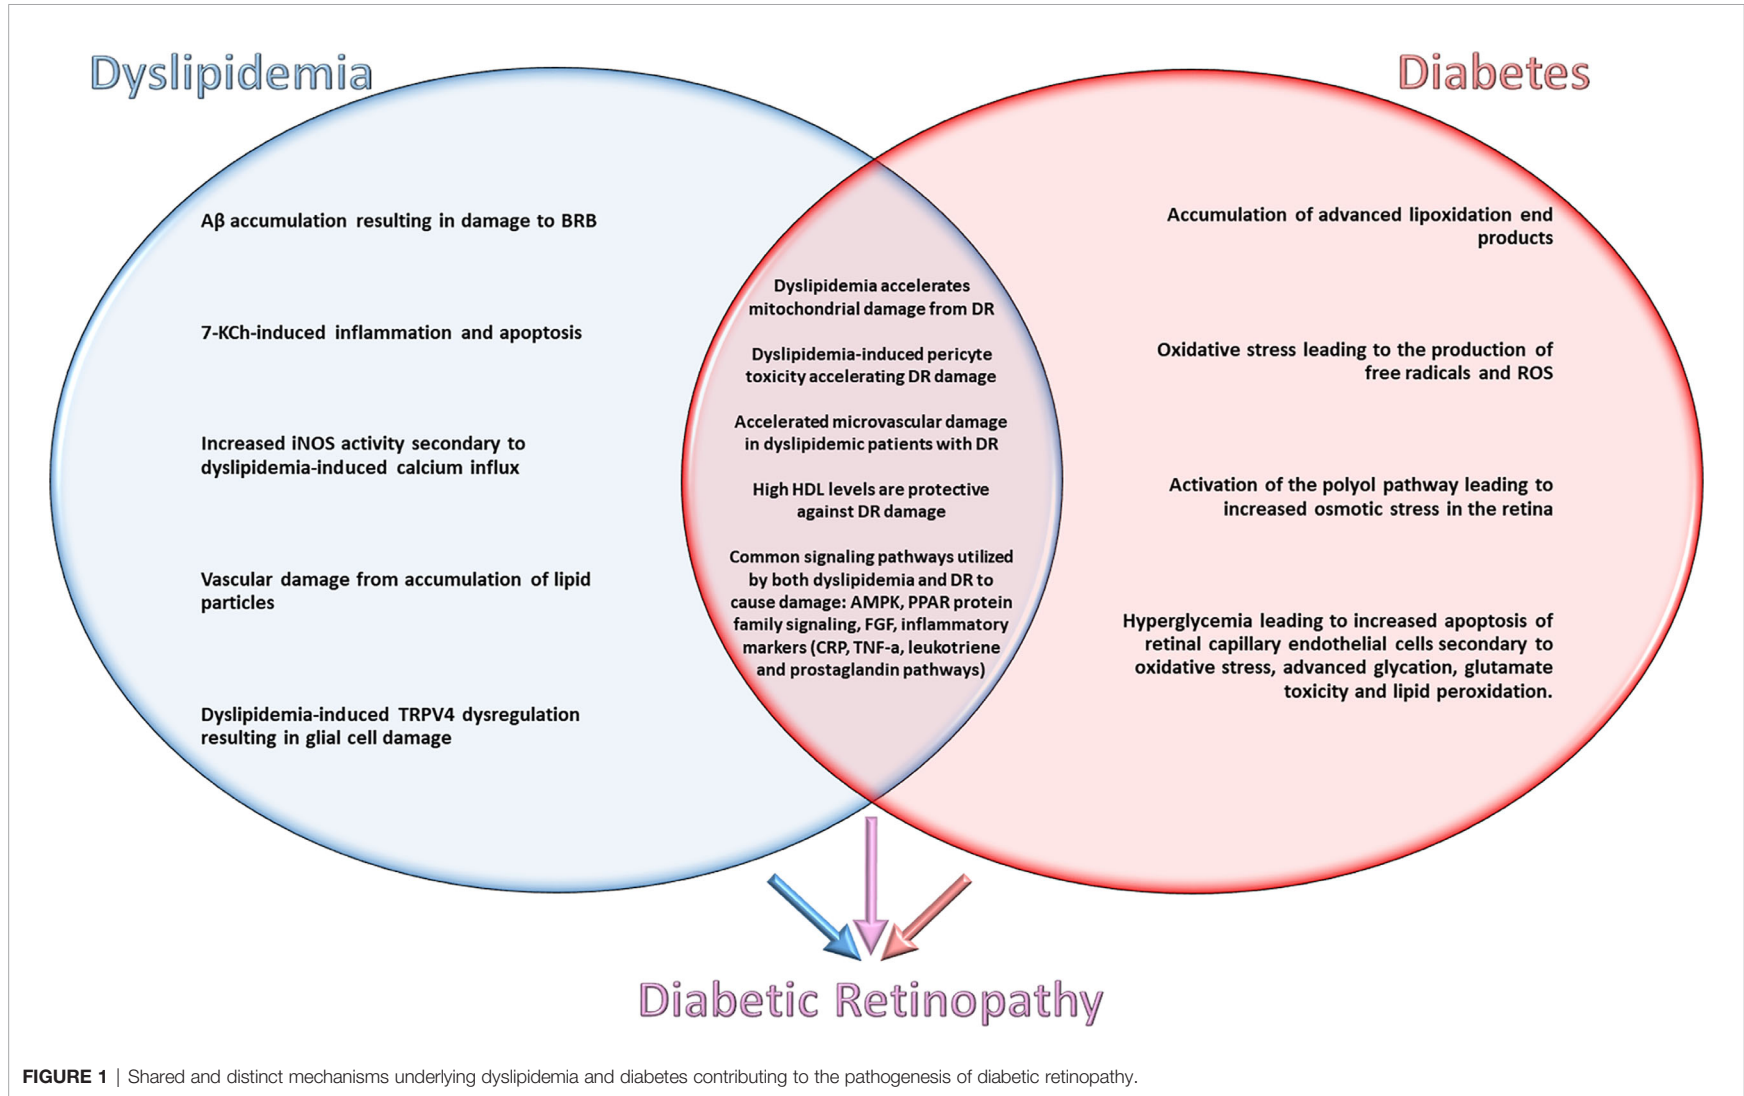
Dyslipidemia

Diabetes

Aβ accumulation resulting in damage to BRB

7-KCh-induced inflammation and apoptosis

Increased iNOS activity secondary to dyslipidemia-induced calcium influx

Vascular damage from accumulation of lipid particles

Dyslipidemia-induced TRPV4 dysregulation resulting in glial cell damage

Dyslipidemia accelerates mitochondrial damage from DR

Dyslipidemia-induced pericyte toxicity accelerating DR damage

Accelerated microvascular damage in dyslipidemic patients with DR

High HDL levels are protective against DR damage

Common signaling pathways utilized by both dyslipidemia and DR to cause damage: AMPK, PPAR protein family signaling, FGF, inflammatory markers (CRP, TNF-a, leukotriene and prostaglandin pathways)

Accumulation of advanced lipoxidation end products

Oxidative stress leading to the production of free radicals and ROS

Activation of the polyol pathway leading to increased osmotic stress in the retina

Hyperglycemia leading to increased apoptosis of retinal capillary endothelial cells secondary to oxidative stress, advanced glycation, glutamate toxicity and lipid peroxidation.

Diabetic Retinopathy

FIGURE 1 | Shared and distinct mechanisms underlying dyslipidemia and diabetes contributing to the pathogenesis of diabetic retinopathy.